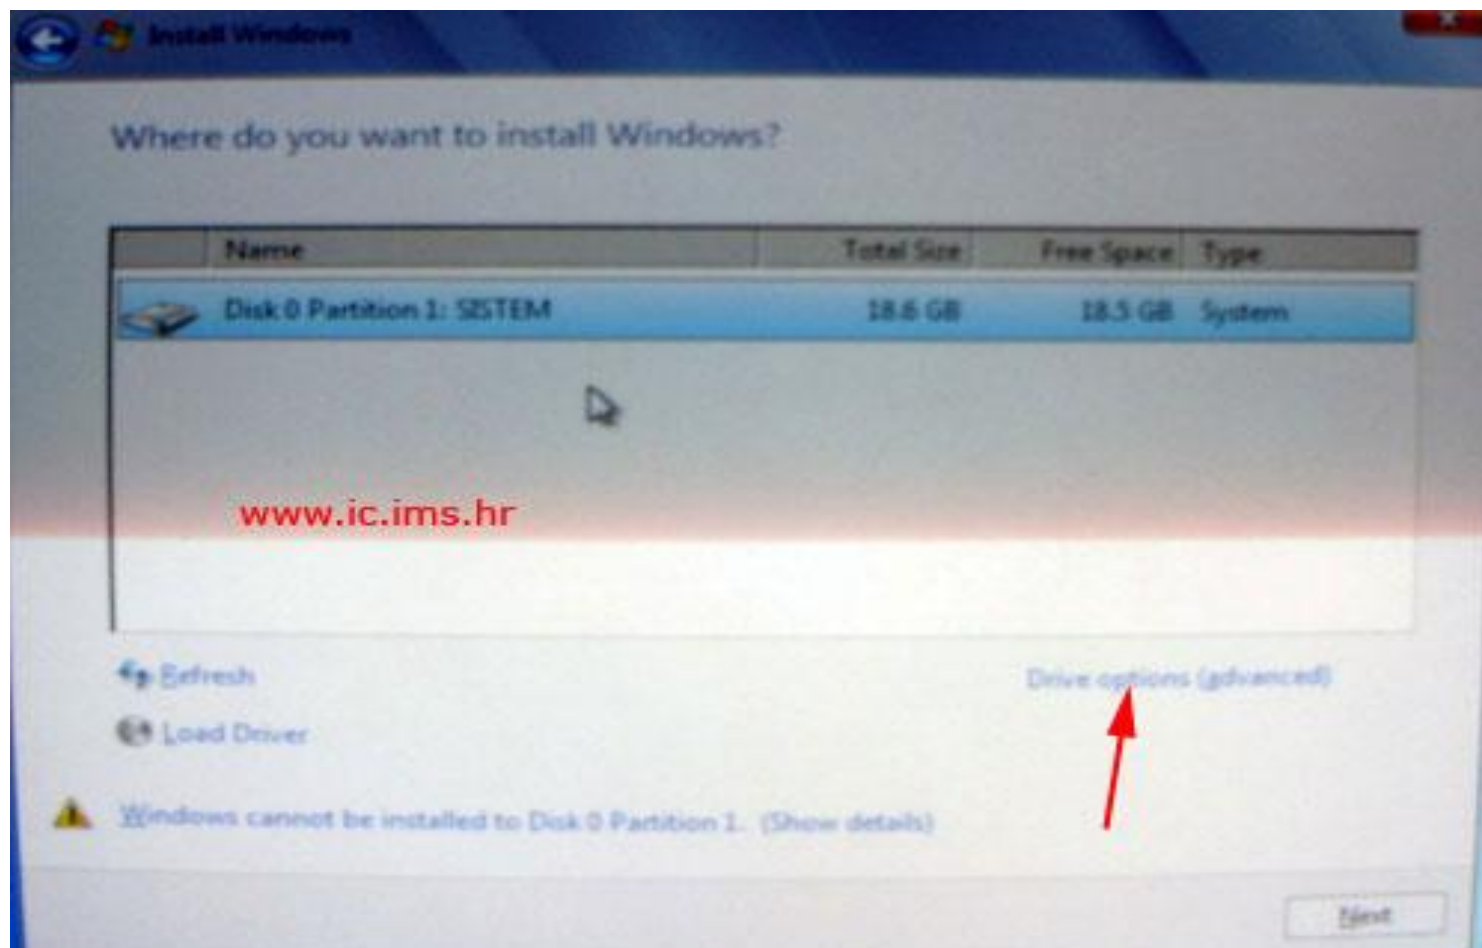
Install Windows

Where do you want to install Windows?

| | Name | Total Size | Free Space | Type |
|---|---|---|---|---|
| | Disk 0 Partition 1: SISTEM | 18.6 GB | 18.5 GB | System |

www.ic.ims.hr

Refresh

Load Driver

Drive options (advanced)

Windows cannot be installed to Disk 0 Partition 1. (Show details)

Next